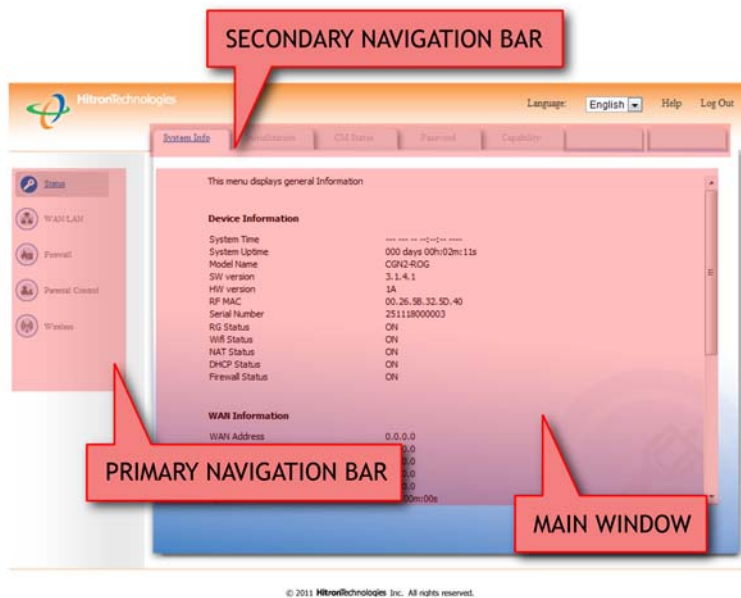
SECONDARY NAVIGATION BAR

HitronTechnologies

Language: English Help Log Out

System Info Initialization CM Status Password Capability

Status

WAN LAN

Firewall

Parental Control

Wireless

This menu displays general Information

Device Information

| System Time | --- --- -- --:--:-- ---- |
|---|---|
| System Uptime | 000 days 00h:02m:11s |
| Model Name | CGN2-ROG |
| SW version | 3.1.4.1 |
| HW version | 1A |
| RF MAC | 00.26.5B.32.5D.40 |
| Serial Number | 251118000003 |
| RG Status | ON |
| Wifi Status | ON |
| NAT Status | ON |
| DHCP Status | ON |
| Firewall Status | ON |

WAN Information

WAN Address 0.0.0.0

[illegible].0

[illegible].0

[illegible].0

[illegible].0

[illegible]00m:00s

PRIMARY NAVIGATION BAR

MAIN WINDOW

© 2011 HitronTechnologies Inc. All rights reserved.